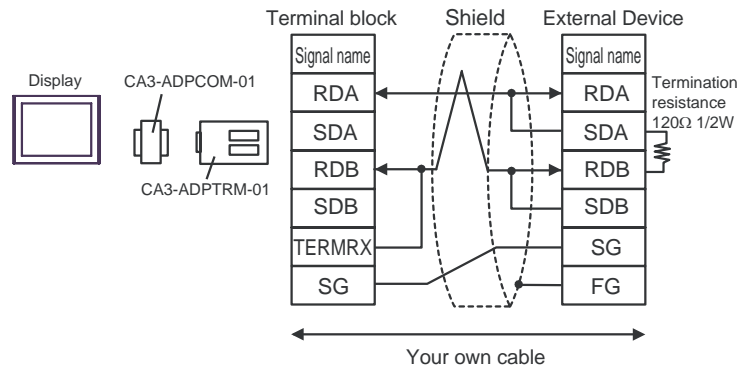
Terminal block

Shield

External Device

Display

CA3-ADPCOM-01

CA3-ADPTRM-01

| Signal name |
|---|
| RDA |
| SDA |
| RDB |
| SDB |
| TERMRX |
| SG |

| Signal name |
|---|
| RDA |
| SDA |
| RDB |
| SDB |
| SG |
| FG |

Termination resistance 120Ω 1/2W

Your own cable